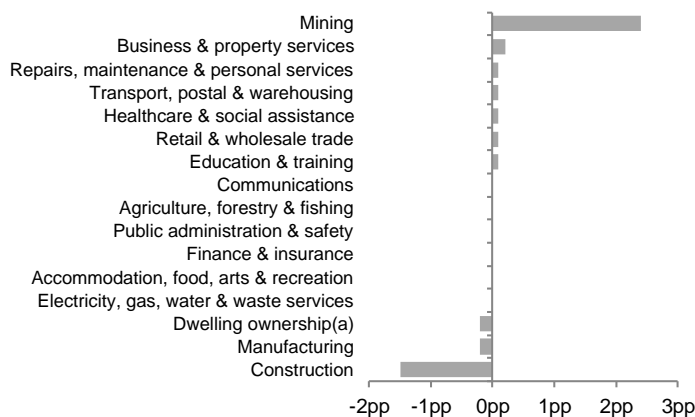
Mining
Business & property services
Repairs, maintenance & personal services
Transport, postal & warehousing
Healthcare & social assistance
Retail & wholesale trade
Education & training
Communications
Agriculture, forestry & fishing
Public administration & safety
Finance & insurance
Accommodation, food, arts & recreation
Electricity, gas, water & waste services
Dwelling ownership(a)
Manufacturing
Construction

-2pp -1pp 0pp 1pp 2pp 3pp